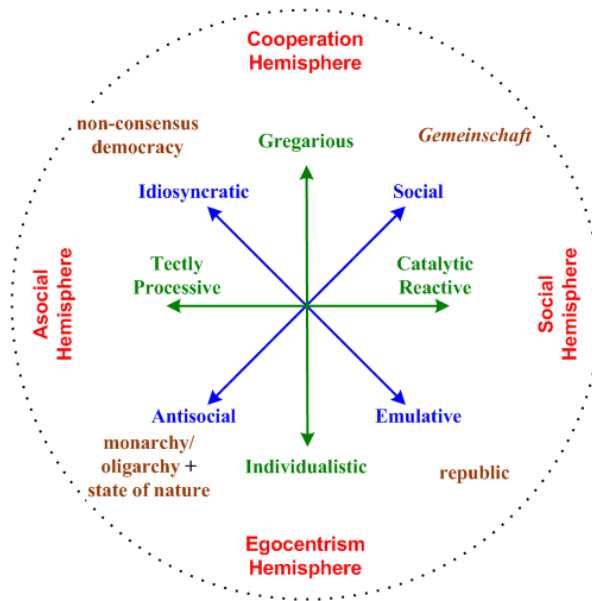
Cooperation Hemisphere

non-consensus democracy

Gregarious

Gemeinschaft

Idiosyncratic

Social

Asocial Hemisphere

Tectly Processive

Catalytic Reactive

Social Hemisphere

Antisocial

Emulative

monarchy/ oligarchy + state of nature

Individualistic

republic

Egocentrism Hemisphere